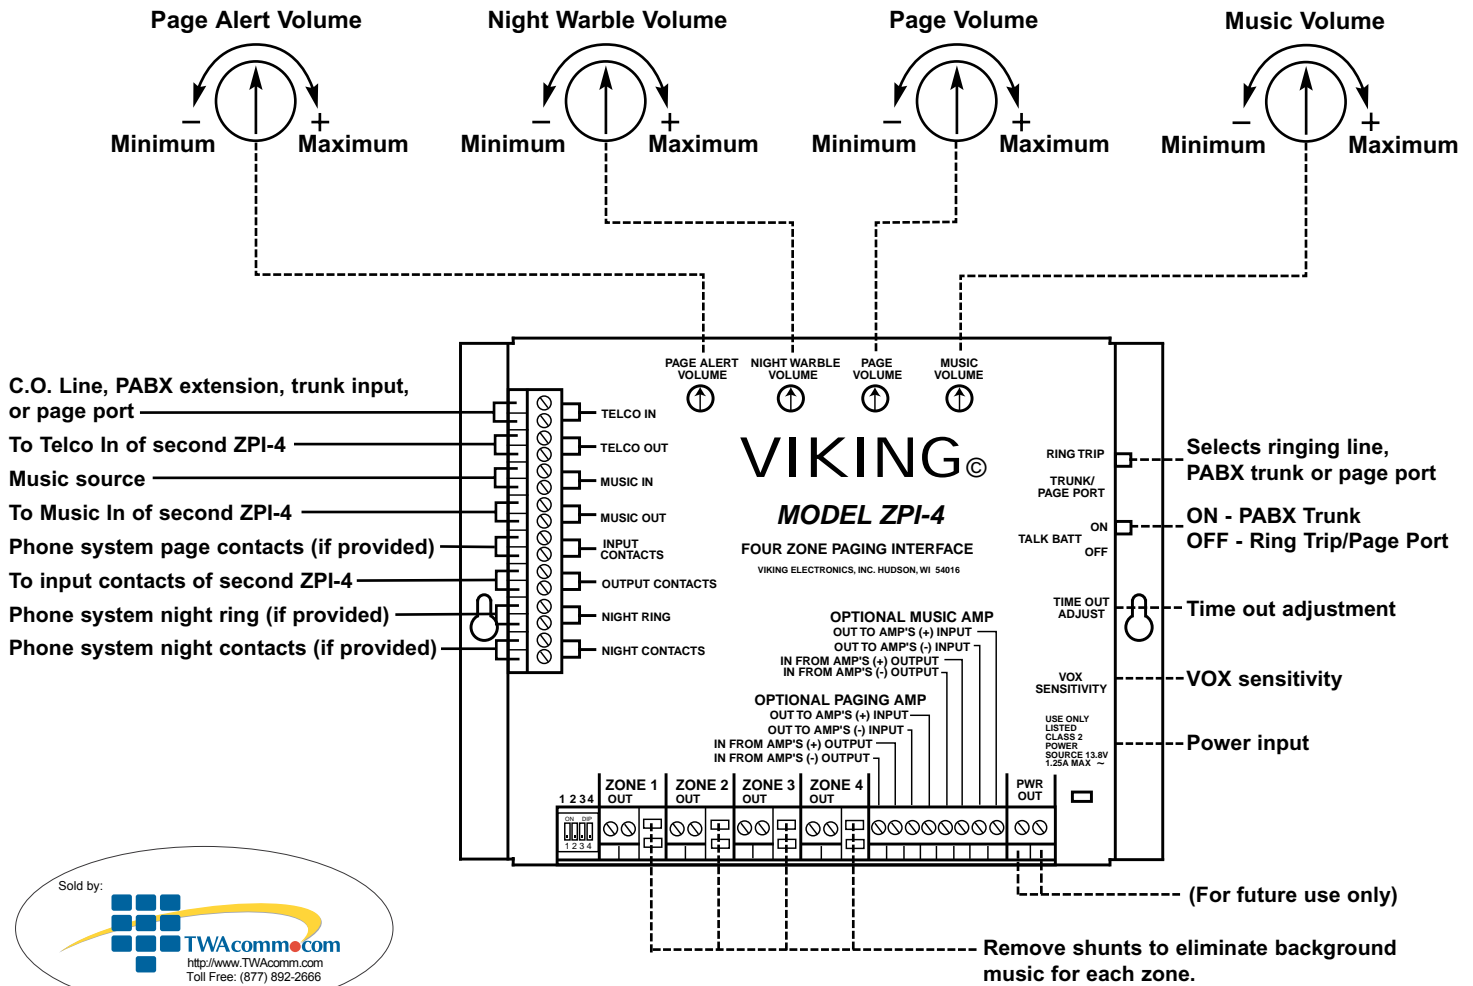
Page Alert Volume

− +

Minimum Maximum

Night Warble Volume

− +

Minimum Maximum

Page Volume

− +

Minimum Maximum

Music Volume

− +

Minimum Maximum

PAGE ALERT VOLUME

NIGHT WARBLE VOLUME

PAGE VOLUME

MUSIC VOLUME

C.O. Line, PABX extension, trunk input, or page port

To Telco In of second ZPI-4

Music source

To Music In of second ZPI-4

Phone system page contacts (if provided)

To input contacts of second ZPI-4

Phone system night ring (if provided)

Phone system night contacts (if provided)

TELCO IN

TELCO OUT

MUSIC IN

MUSIC OUT

INPUT CONTACTS

OUTPUT CONTACTS

NIGHT RING

NIGHT CONTACTS

VIKING©

MODEL ZPI-4

FOUR ZONE PAGING INTERFACE

VIKING ELECTRONICS, INC. HUDSON, WI 54016

RING TRIP

TRUNK/ PAGE PORT

TALK BATT ON OFF

TIME OUT ADJUST

VOX SENSITIVITY

USE ONLY LISTED CLASS 2 POWER SOURCE 13.8V 1.25A MAX ~

Selects ringing line, PABX trunk or page port

ON - PABX Trunk

OFF - Ring Trip/Page Port

Time out adjustment

VOX sensitivity

Power input

OPTIONAL MUSIC AMP

OUT TO AMP'S (+) INPUT

OUT TO AMP'S (-) INPUT

IN FROM AMP'S (+) OUTPUT

IN FROM AMP'S (-) OUTPUT

OPTIONAL PAGING AMP

OUT TO AMP'S (+) INPUT

OUT TO AMP'S (-) INPUT

IN FROM AMP'S (+) OUTPUT

IN FROM AMP'S (-) OUTPUT

1 2 3 4

ON DIP

1 2 3 4

ZONE 1 OUT

ZONE 2 OUT

ZONE 3 OUT

ZONE 4 OUT

PWR OUT

(For future use only)

Remove shunts to eliminate background music for each zone.

Sold by:

TWAcomm.com

http://www.TWAcomm.com

Toll Free: (877) 892-2666